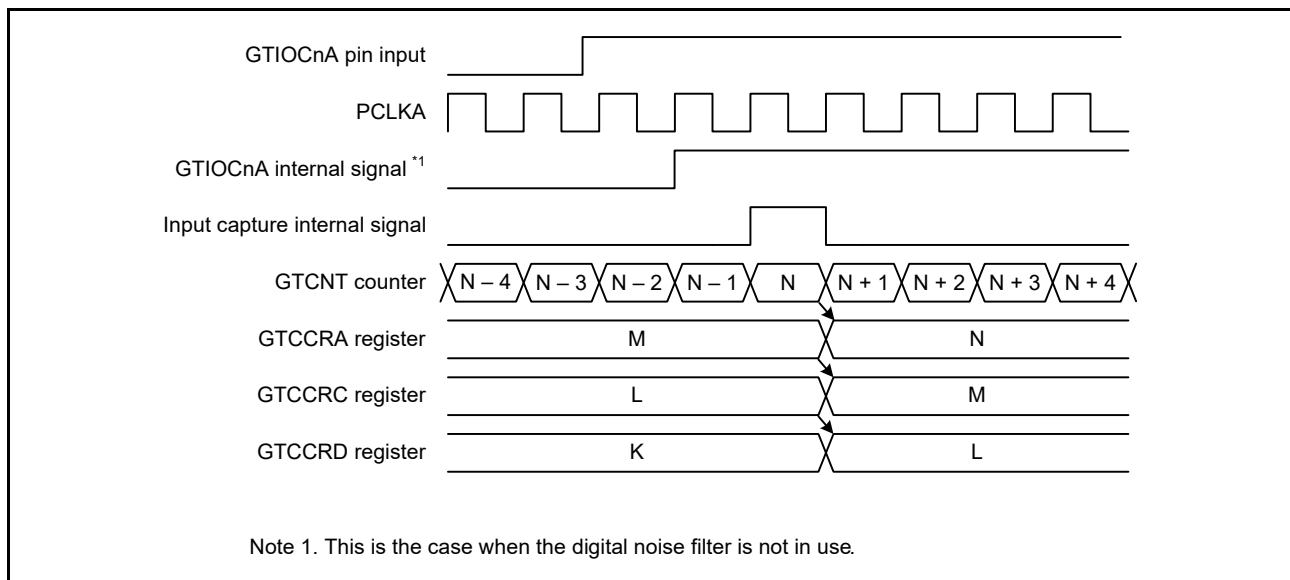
GTIOCnA pin input

PCLKA

GTIOCnA internal signal $^{*1}$

Input capture internal signal

GTCNT counter N – 4 N – 3 N – 2 N – 1 N N + 1 N + 2 N + 3 N + 4

GTCCRA register M N

GTCCRC register L M

GTCCRD register K L

Note 1. This is the case when the digital noise filter is not in use.